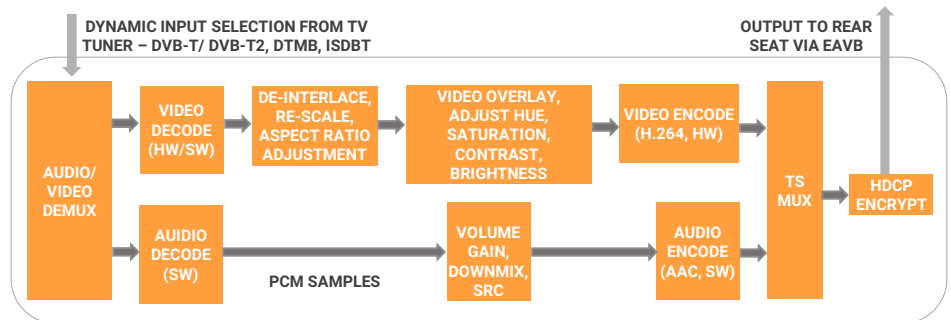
DYNAMIC INPUT SELECTION FROM TV TUNER – DVB-T/ DVB-T2, DTMB, ISDBT

OUTPUT TO REAR SEAT VIA EAVB

AUDIO/ VIDEO DEMUX

VIDEO DECODE (HW/SW)

DE-INTERLACE, RE-SCALE, ASPECT RATIO ADJUSTMENT

VIDEO OVERLAY, ADJUST HUE, SATURATION, CONTRAST, BRIGHTNESS

VIDEO ENCODE (H.264, HW)

TS MUX

HDCP ENCRYPT

AUIDIO DECODE (SW)

PCM SAMPLES

VOLUME GAIN, DOWNMIX, SRC

AUDIO ENCODE (AAC, SW)